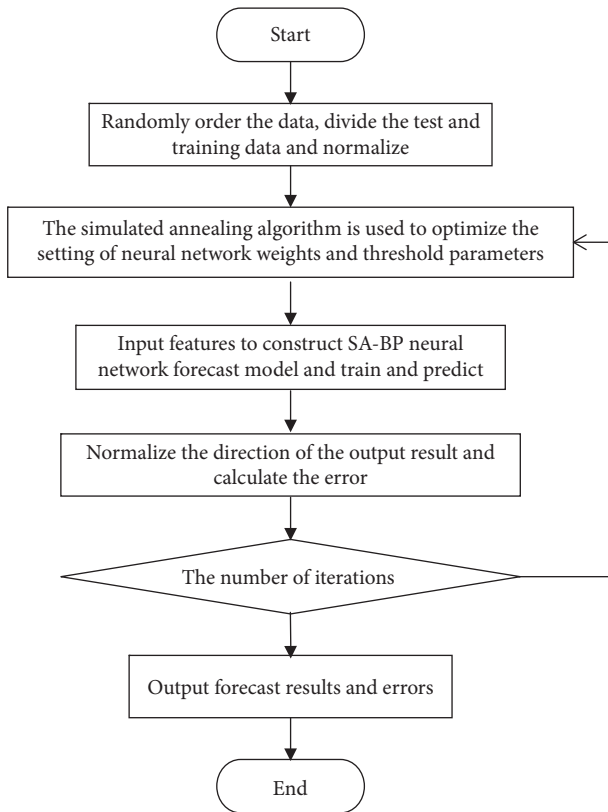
Start

Randomly order the data, divide the test and training data and normalize

The simulated annealing algorithm is used to optimize the setting of neural network weights and threshold parameters

Input features to construct SA-BP neural network forecast model and train and predict

Normalize the direction of the output result and calculate the error

The number of iterations

Output forecast results and errors

End